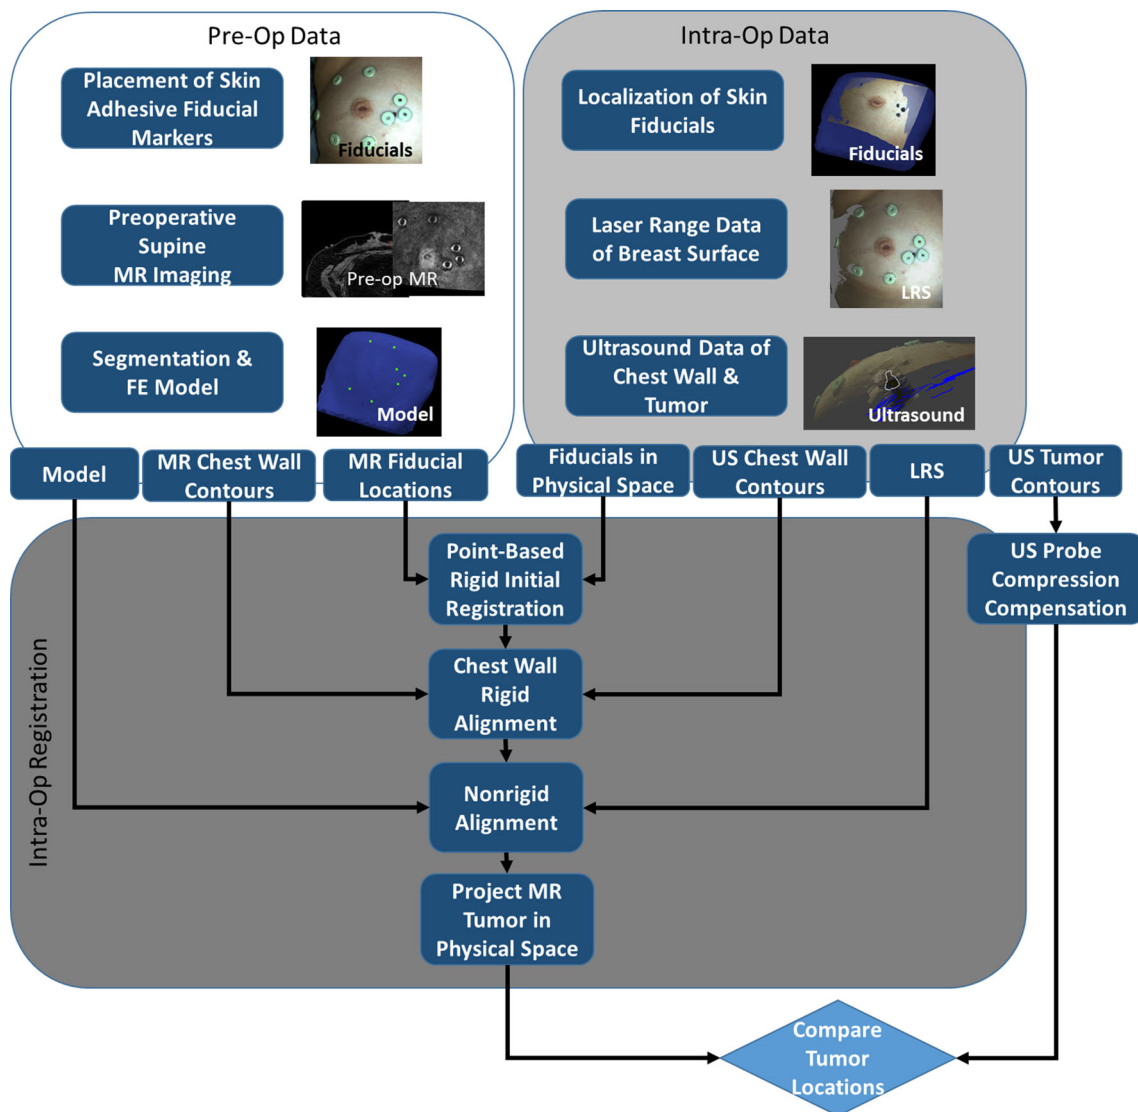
Pre-Op Data

Placement of Skin Adhesive Fiducial Markers

Fiducials

Preoperative Supine MR Imaging

Pre-op MR

Segmentation & FE Model

Model

Intra-Op Data

Localization of Skin Fiducials

Fiducials

Laser Range Data of Breast Surface

LRS

Ultrasound Data of Chest Wall & Tumor

Ultrasound

Model

MR Chest Wall Contours

MR Fiducial Locations

Fiducials in Physical Space

US Chest Wall Contours

LRS

US Tumor Contours

Intra-Op Registration

Point-Based Rigid Initial Registration

Chest Wall Rigid Alignment

Nonrigid Alignment

Project MR Tumor in Physical Space

US Probe Compression Compensation

Compare Tumor Locations